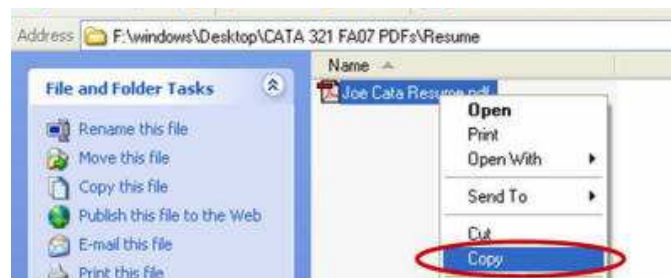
Address F:\windows\Desktop\CATA 321 FA07 PDFs\Resume

File and Folder Tasks

Rename this file
Move this file
Copy this file
Publish this file to the Web
E-mail this file
Print this file

Name

Joe Cata Resume.pdf

Open
Print
Open With
Send To
Cut
Copy